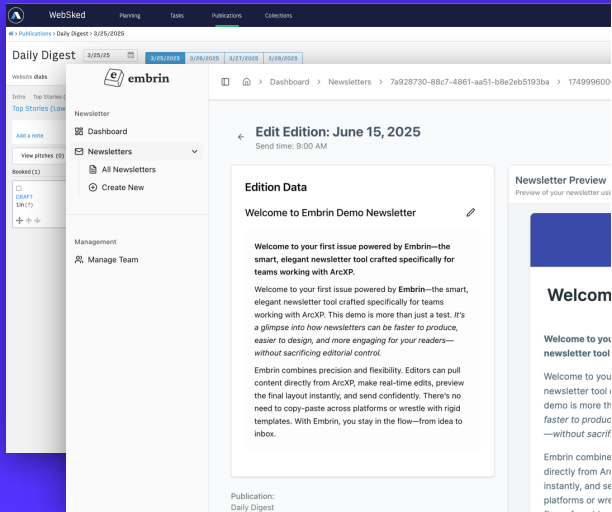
WebSked Planning Tasks Publications Collections

> Publications > Daily Digest > 3/25/2025

Daily Digest 3/25/25 3/25/2025 3/26/2025 3/27/2025 3/28/2025

Website dlabs

Intro Top Stories (

Top Stories (Low

Add a note

View pitches (0)

Booked (1)

DRAFT
1in (?)

embrin

Newsletter

Dashboard

Newsletters

All Newsletters

Create New

Management

Manage Team

Dashboard > Newsletters > 7a928730-88c7-4861-aa51-b8e2eb5193ba > 1749996000

Edit Edition: June 15, 2025

Send time: 9:00 AM

Edition Data

Welcome to Embrin Demo Newsletter

**Welcome to your first issue powered by Embrin—the smart, elegant newsletter tool crafted specifically for teams working with ArcXP.**

Welcome to your first issue powered by **Embrin**—the smart, elegant newsletter tool crafted specifically for teams working with ArcXP. This demo is more than just a test. *It's a glimpse into how newsletters can be faster to produce, easier to design, and more engaging for your readers—without sacrificing editorial control.*

Embrin combines precision and flexibility. Editors can pull content directly from ArcXP, make real-time edits, preview the final layout instantly, and send confidently. There's no need to copy-paste across platforms or wrestle with rigid templates. With Embrin, you stay in the flow—from idea to inbox.

Publication:
Daily Digest

Newsletter Preview

Preview of your newsletter usi

Welcom

**Welcome to you newsletter tool**

Welcome to you newsletter tool c demo is more th *faster to produc —without sacrifi*

Embrin combine directly from Ar instantly, and se platforms or wre